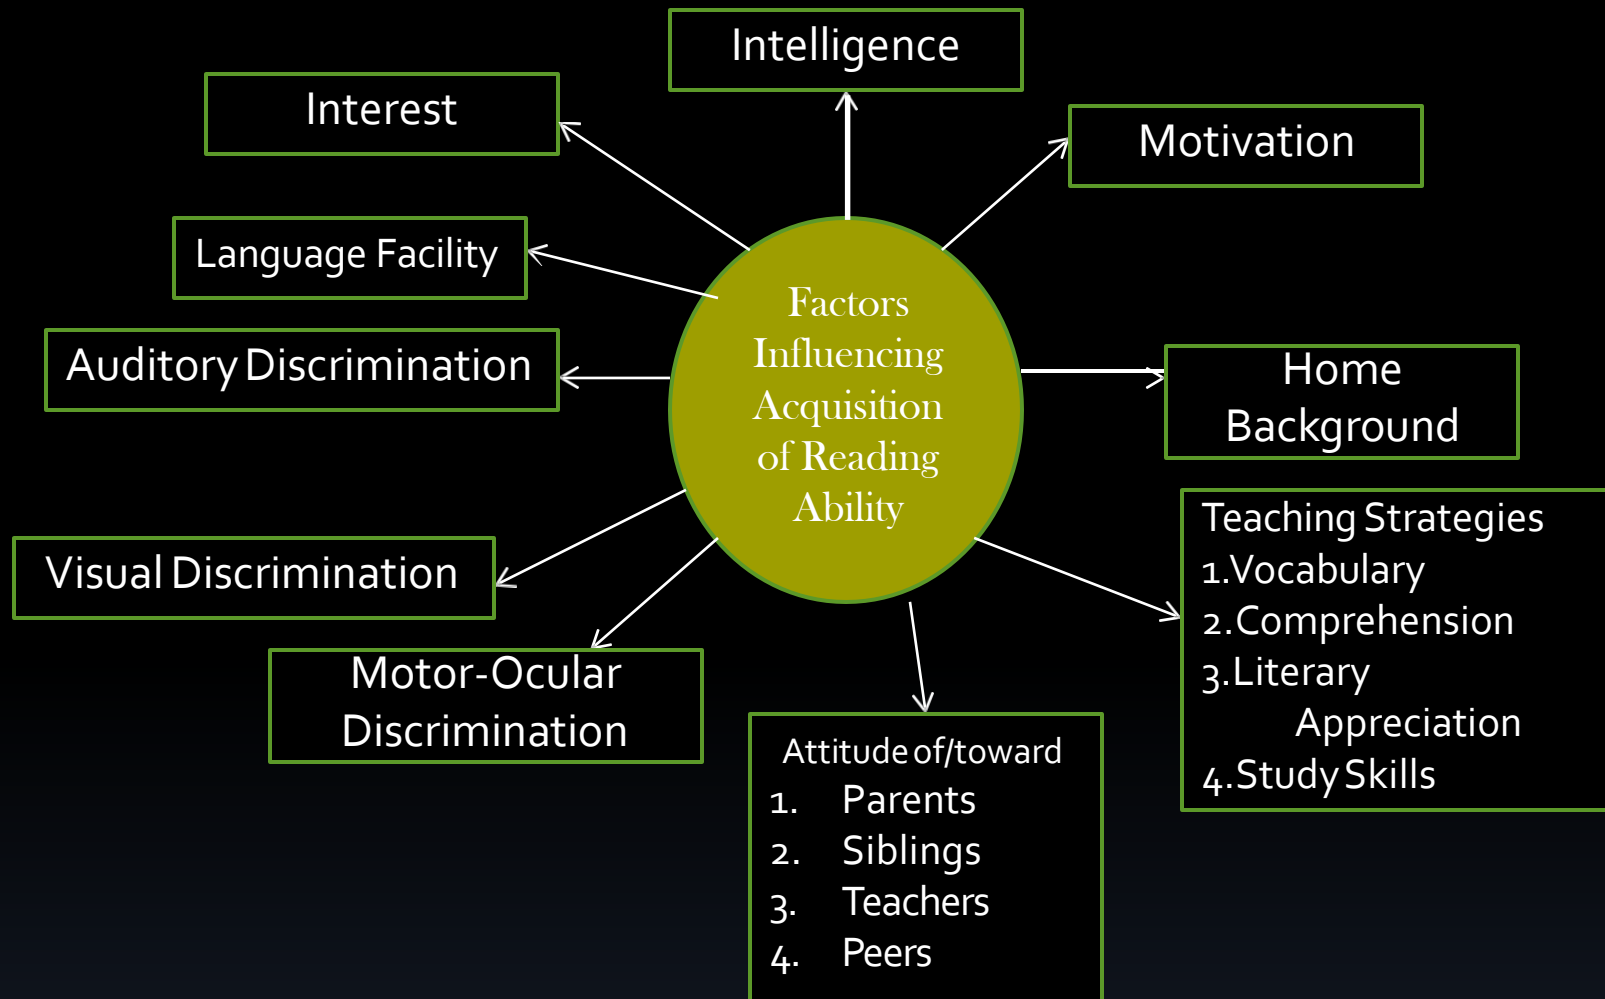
Intelligence

Interest

Motivation

Language Facility

Factors Influencing Acquisition of Reading Ability

Auditory Discrimination

Home Background

Teaching Strategies
1.Vocabulary
2.Comprehension
3.Literary Appreciation
4.Study Skills

Visual Discrimination

Motor-Ocular Discrimination

Attitude of/toward
1. Parents
2. Siblings
3. Teachers
4. Peers